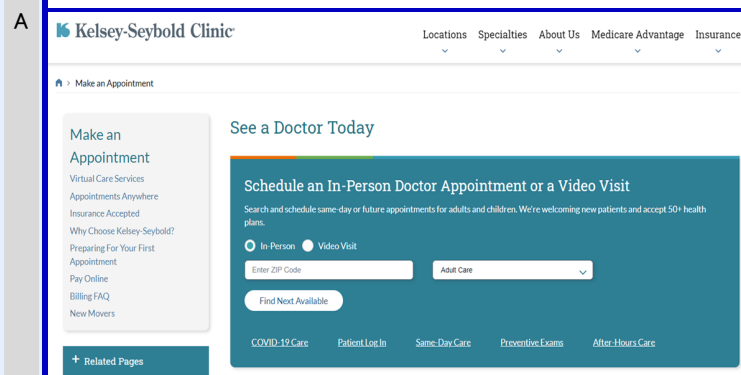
A

Kelsey-Seybold Clinic

Locations Specialties About Us Medicare Advantage Insurance

Make an Appointment

Make an Appointment

Virtual Care Services
Appointments Anywhere
Insurance Accepted
Why Choose Kelsey-Seybold?
Preparing For Your First Appointment
Pay Online
Billing FAQ
New Movers

+ Related Pages

See a Doctor Today

Schedule an In-Person Doctor Appointment or a Video Visit

Search and schedule same-day or future appointments for adults and children. We're welcoming new patients and accept 50+ health plans.

In-Person Video Visit

Enter ZIP Code

Adult Care

Find Next Available

COVID-19 Care Patient Log In Same-Day Care Preventive Exams After-Hours Care